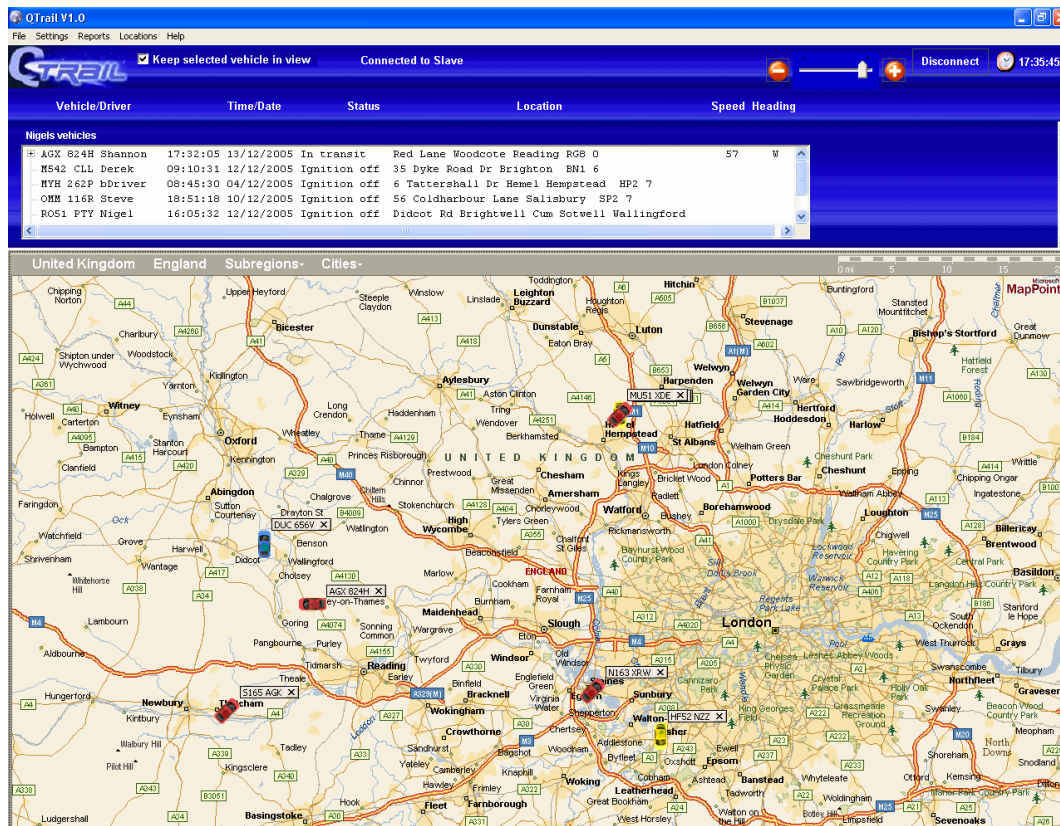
QTrail V1.0

File Settings Reports Locations Help

QTRAIL

Keep selected vehicle in view

Connected to Slave

Disconnect

17:35:45

Vehicle/Driver Time/Date Status Location Speed Heading

Nigels vehicles

| Vehicle/Driver | Time/Date | Status | Location | Speed | Heading |
|---|---|---|---|---|---|
| AGX 824H Shannon | 17:32:05 13/12/2005 | In transit | Red Lane Woodcote Reading RG8 0 | 57 | W |
| M542 CLL Derek | 09:10:31 12/12/2005 | Ignition off | 35 Dyke Road Dr Brighton BN1 6 | | |
| MYH 262P bDriver | 08:45:30 04/12/2005 | Ignition off | 6 Tattershall Dr Hemel Hempstead HP2 7 | | |
| OMM 116R Steve | 18:51:18 10/12/2005 | Ignition off | 56 Coldharbour Lane Salisbury SP2 7 | | |
| RO51 PTY Nigel | 16:05:32 12/12/2005 | Ignition off | Didcot Rd Brightwell Cum Sotwell Wallingford | | |

United Kingdom England Subregions- Cities-

0 mi 5 10 15

MapPoint

MU51 XDE
DUC 656V
AGX 824H
N163 XRW
S165 AGK
HF52 NZZ

Chipping Norton Upper Heyford Steeple Claydon Winslow Linslade Leighton Buzzard Toddington Houghton Regis Hitchin Buntingford Stansted Mountfitchet Bishop's Stortford Great Dunmow Charlbury Bicester Dunstable Luton Stevenage Shipton under Wychwood Woodstock Kidlington Eaton Bray Welwyn Hatfield Forest Yarnton Aylesbury Harpenden Welwyn Garden City Ware Sawbridgeworth Witney Eynsham Long Crendon Haddenham Aston Clinton Tring Wendover Hemel Hempstead Hatfield Hertford Hoddesdon Harlow Holwell Carterton Oxford Wheatley Thame Berkhamsted St Albans Welham Green Bampton Stanton Harcourt Kennington Princes Risborough UNITED KINGDOM London Colney Cheshunt Park Cheshunt Epping Clanfield Prestwood Chesham Kings Langley Bricket Wood Potters Bar Waltham Abbey Chipping Ongar Abingdon Chalgrove Chinnor Great Missenden Amersham Radlett Ingatestone Faringdon Sutton Courtenay Drayton St Watlington Stokenchurch High Wycombe Chorleywood Watford Bushey Borehamwood Loughton Watchfield Grove Benson Tylers Green Rickmansworth Chalfont St Giles Billericay Harwell Didcot Wallingford Beaconsfield Chigwell Brentwood Shrivenham Wantage Cholsey Bayhurst Wood Country Park Havering Country Park Basildon Whitehorse Hill Marlow Cookham ENGLAND Lockwood Reservoir Warwick Reservoir Langdon Hills Country Park Farnham Royal Henley-on-Thames Burnham Maidenhead Regents Park Lake Stanford le Hope Lambourn Goring Sonning Common Wargrave Slough London South Ockendon Grays Aldbourne Pangbourne Purley Tidmarsh Reading Twyford Eton Windsor Old Windsor West Thurrock Tilbury Hungerford Theale Earley Binfield Bracknell Englefield Green Staines Sunbury Lesnes Abbey Woods Chelsea Physic Garden Crystal Palace Park Swanscombe Northfleet Gravesend Newbury Thatcham Wokingham Virginia Water Egham Shepperton Walton-on-Thames Esher Cannizaro Park Holly Oak Park Swanley Beacon Wood Country Park Kintbury Crowthorne Chertsey Addlestone Kings Wood Grassmede Recreation Ground Meopham Walbury Hill Tadley Sandhurst Yateley Bagshot Woodham Byfleet Oxshott Ewell Epsom Pilot Hill Kingsclere Camberley Knaphill Shoreham North Downs Snodland Hawley Frimley Woking Cobham Ashtead Banstead Whyteleafe Kemsing Ludgershall Hook Farnborough Fleet Great Bookham Leatherhead Tadworth Woldingham Maner Park Country Park Basingstoke West Horsley Walton on the Hill Betley Hill Limpsfield Sevenoaks Chelmer Buckland Kennington

A44 A4260 A424 A361 A40 A4095 A415 A420 A41 A413 A418 A4146 A6 A505 B1037 A10 A120 B656 A1(M) A602 B653 A414 B1000 A1060 M11 A4251 A4129 M10 A329 M40 B184 A414 A1 A113 A4128 A404 A413 B4009 A355 M25 A128 A1000 A127 A417 A338 A4130 A34 A4155 A4074 A12 A118 A406 A13 B186 A4020 M4 A329(M) A330 A322 A308 A315 A205 A327 M3 A243 A232 A237 A222 A224 A225 A20 M20 A339 A240 B3051 A343 A338 A30 A31 A320 A246 A24 A22 M25 A21